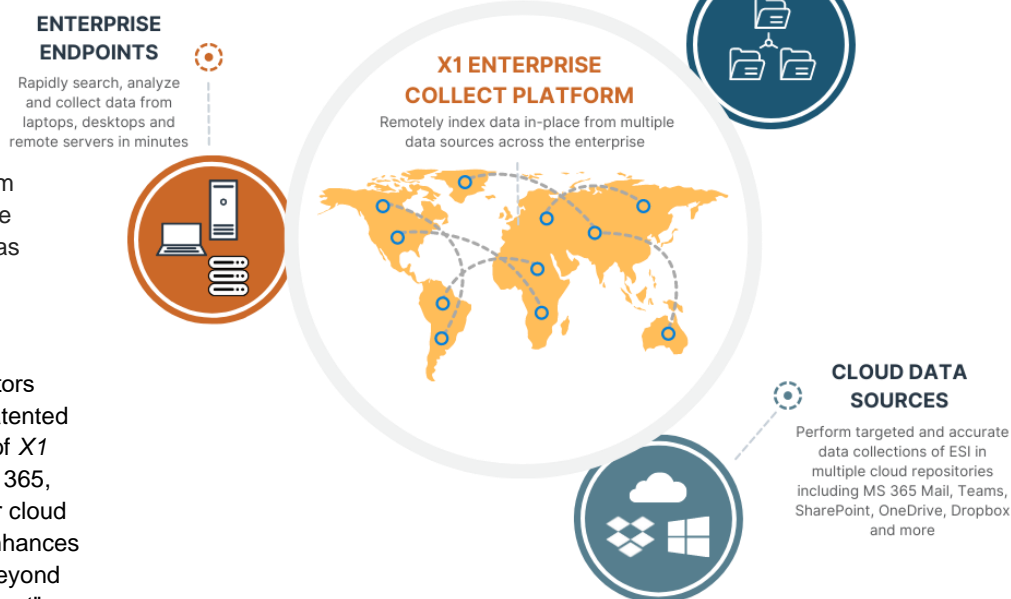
ENTERPRISE ENDPOINTS

Rapidly search, analyze and collect data from laptops, desktops and remote servers in minutes

m
e
as

tors
tented
of *X1*
365,
r cloud
hances
eyond

X1 ENTERPRISE COLLECT PLATFORM

Remotely index data in-place from multiple data sources across the enterprise

CLOUD DATA SOURCES

Perform targeted and accurate data collections of ESI in multiple cloud repositories including MS 365 Mail, Teams, SharePoint, OneDrive, Dropbox and more